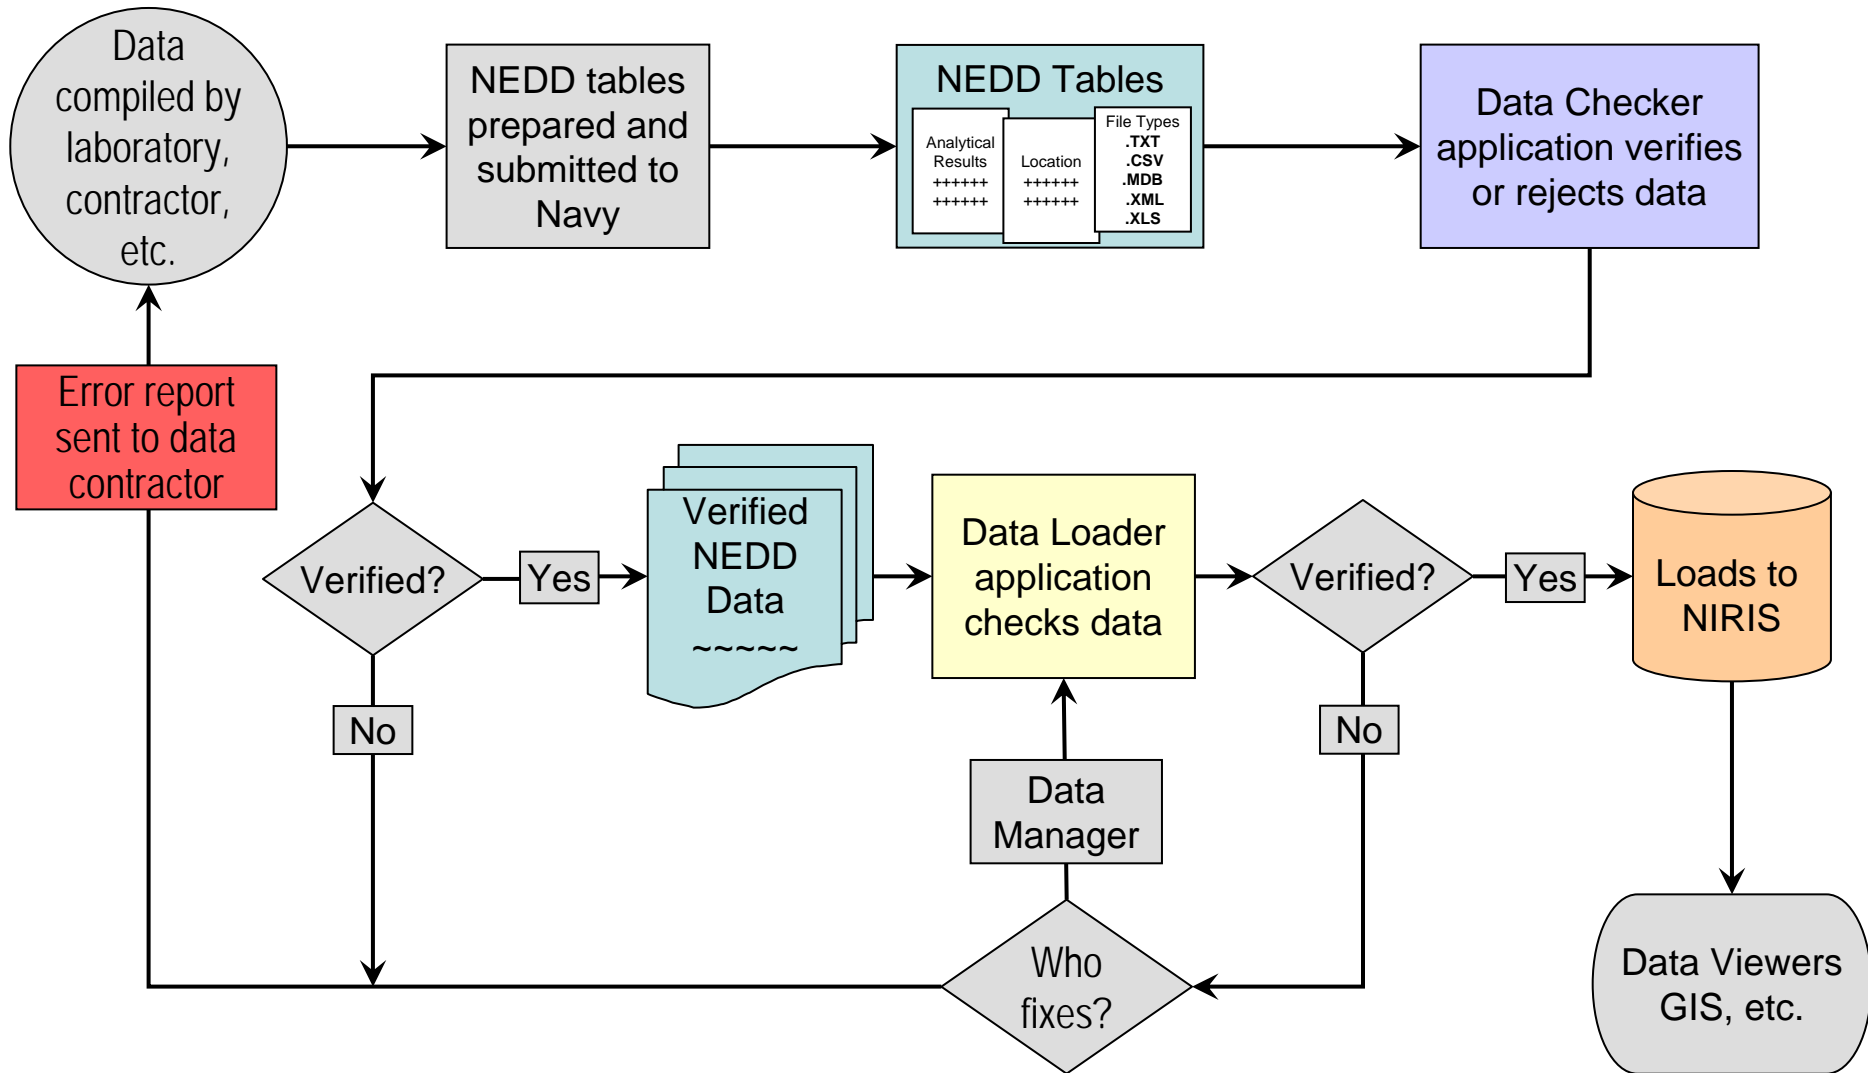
Data compiled by laboratory, contractor, etc.

NEDD tables prepared and submitted to Navy

NEDD Tables

Analytical Results
++++++
++++++

Location
++++++
++++++

File Types
.TXT
.CSV
.MDB
.XML
.XLS

Data Checker application verifies or rejects data

Error report sent to data contractor

Verified?

Yes

Verified NEDD Data
~~~~~

Data Loader application checks data

Verified?

Yes

Loads to NIRIS

No

No

Data Manager

Who fixes?

Data Viewers GIS, etc.